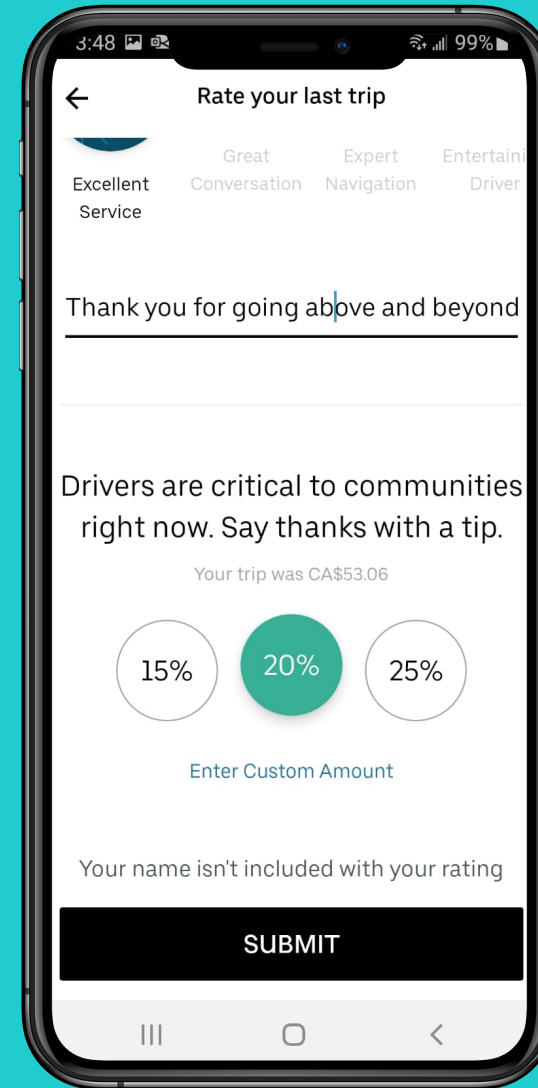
3:48 99%

Rate your last trip

Excellent Service

Great Conversation

Expert Navigation

Entertaini Driver

Thank you for going above and beyond

Drivers are critical to communities right now. Say thanks with a tip.

Your trip was CA$53.06

15%

20%

25%

Enter Custom Amount

Your name isn't included with your rating

SUBMIT